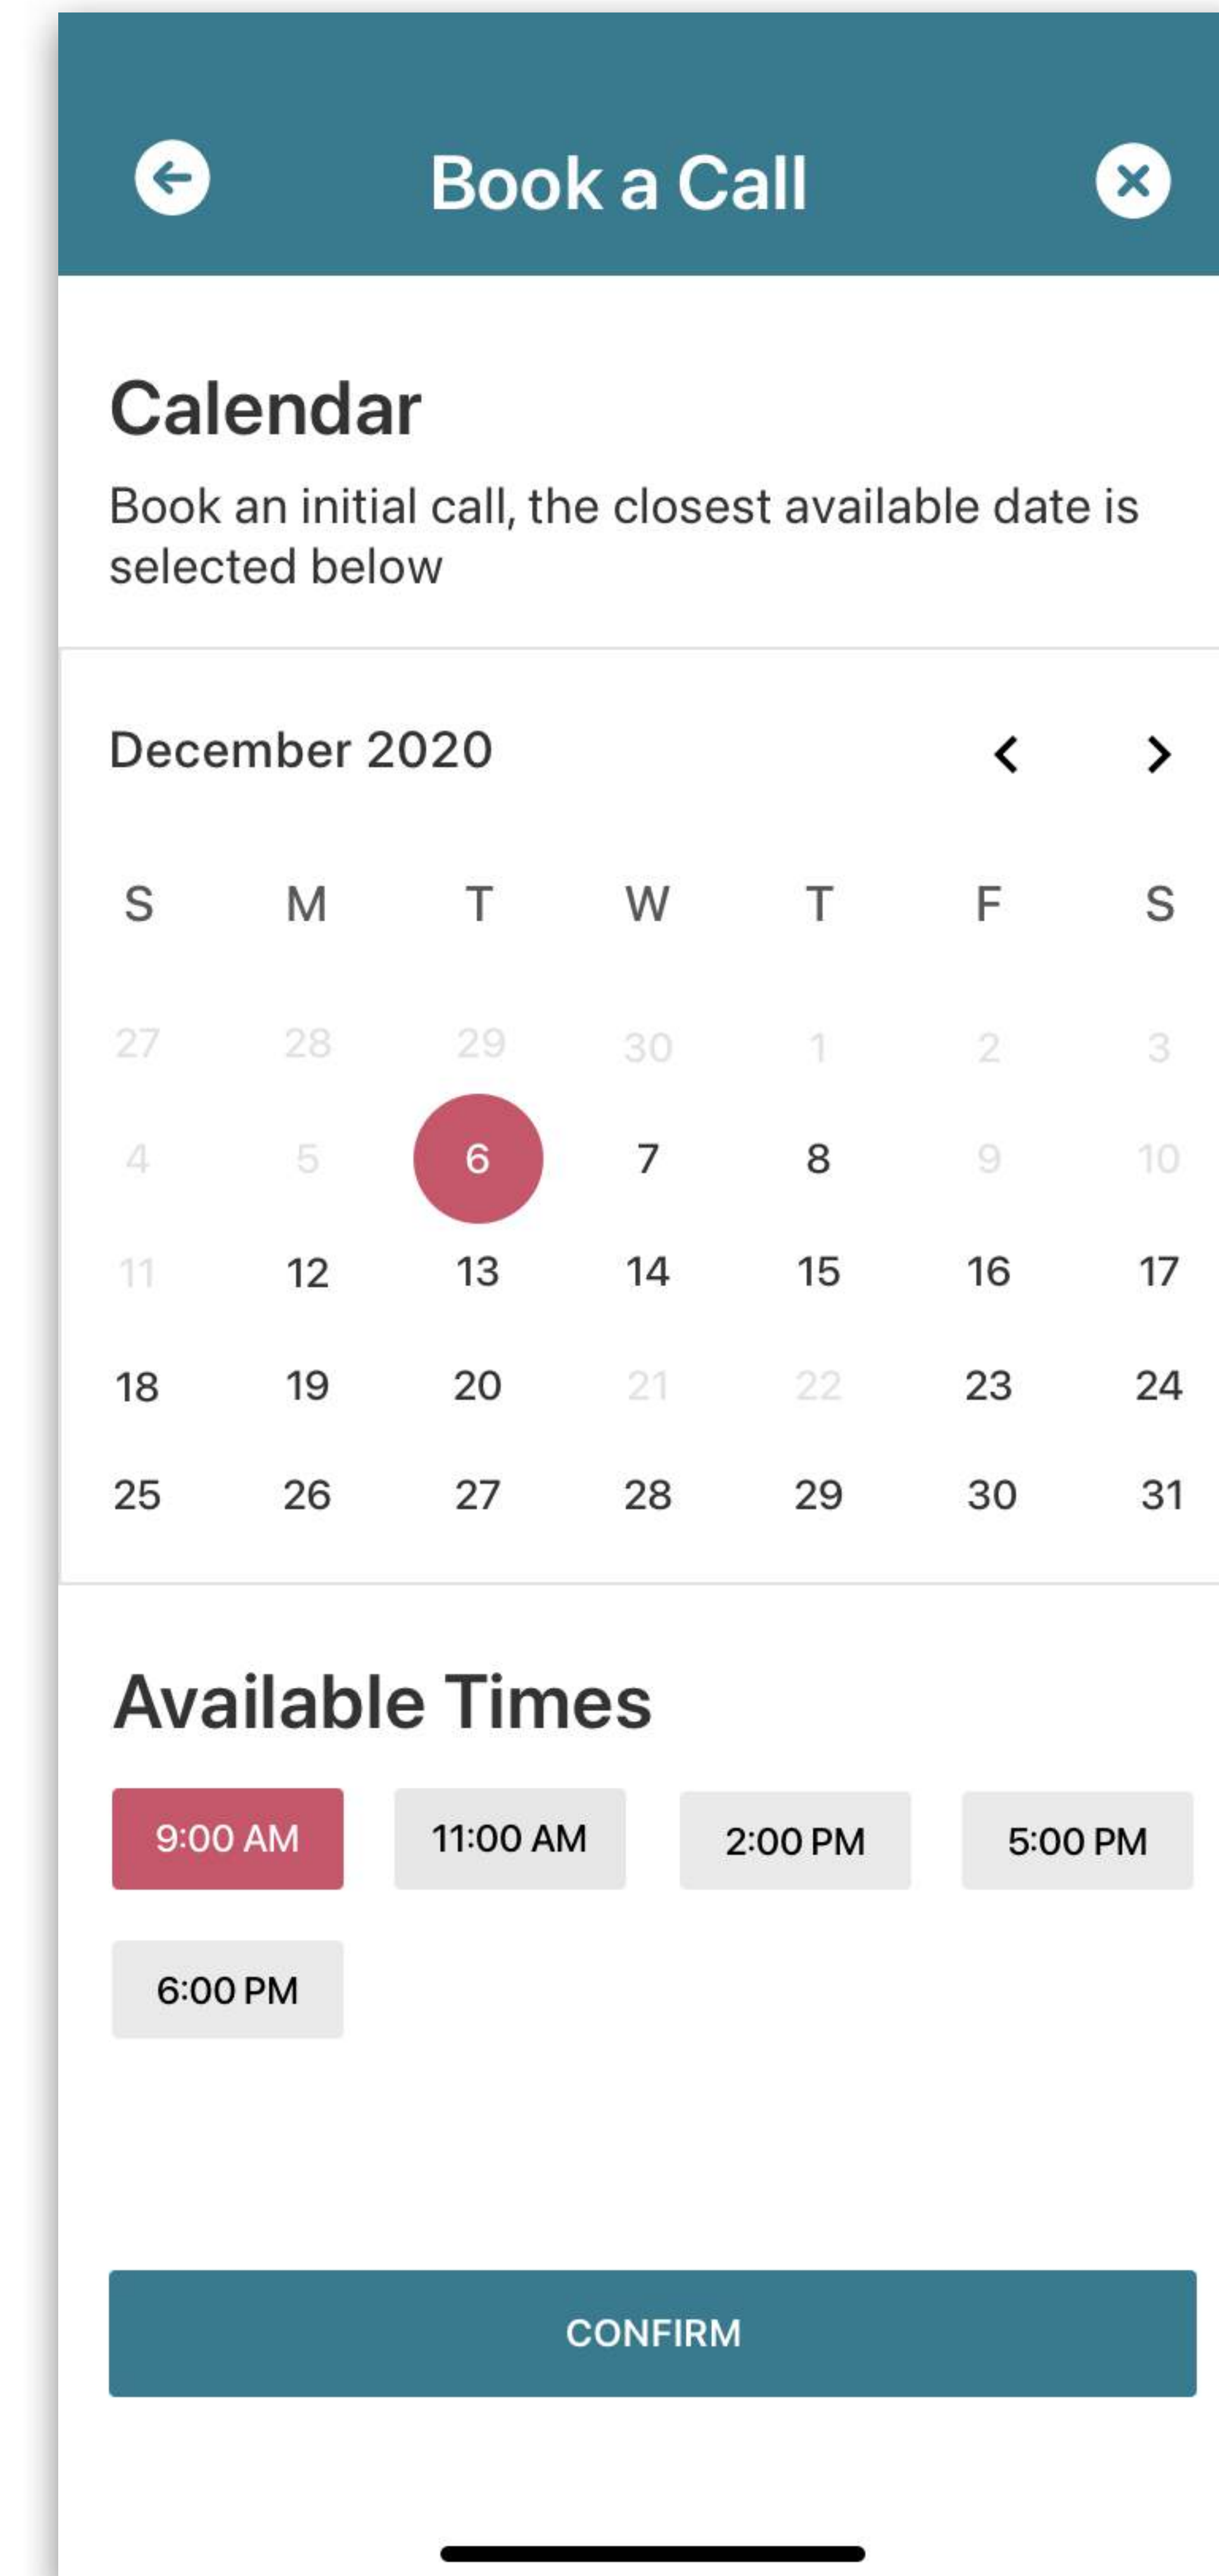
Book a Call

Calendar

Book an initial call, the closest available date is selected below

December 2020

| S | M | T | W | T | F | S |
|---|---|---|---|---|---|---|
| 27 | 28 | 29 | 30 | 1 | 2 | 3 |
| 4 | 5 | 6 | 7 | 8 | 9 | 10 |
| 11 | 12 | 13 | 14 | 15 | 16 | 17 |
| 18 | 19 | 20 | 21 | 22 | 23 | 24 |
| 25 | 26 | 27 | 28 | 29 | 30 | 31 |

Available Times

9:00 AM
11:00 AM
2:00 PM
5:00 PM
6:00 PM

CONFIRM